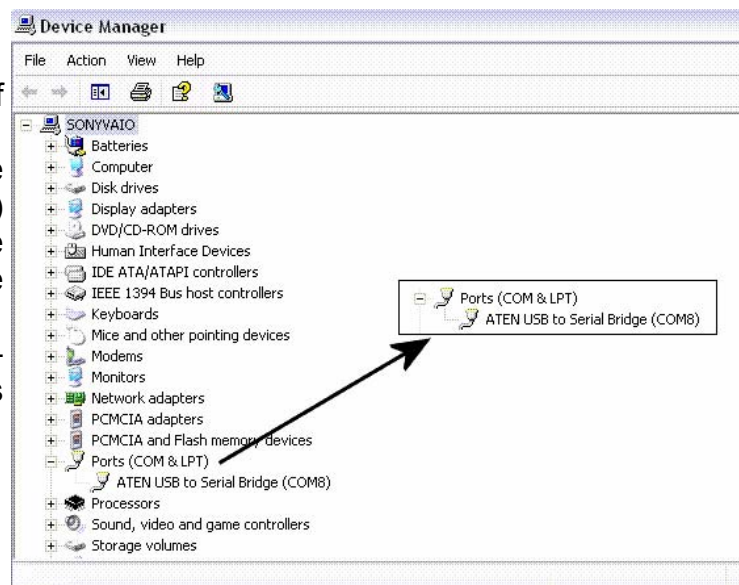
Device Manager

File Action View Help

SONYVAIO
Batteries
Computer
Disk drives
Display adapters
DVD/CD-ROM drives
Human Interface Devices
IDE ATA/ATAPI controllers
IEEE 1394 Bus host controllers
Keyboards
Mice and other pointing devices
Modems
Monitors
Network adapters
PCMCIA adapters
PCMCIA and Flash memory devices
Ports (COM & LPT)
ATEN USB to Serial Bridge (COM8)
Processors
Sound, video and game controllers
Storage volumes

Ports (COM & LPT)
ATEN USB to Serial Bridge (COM8)